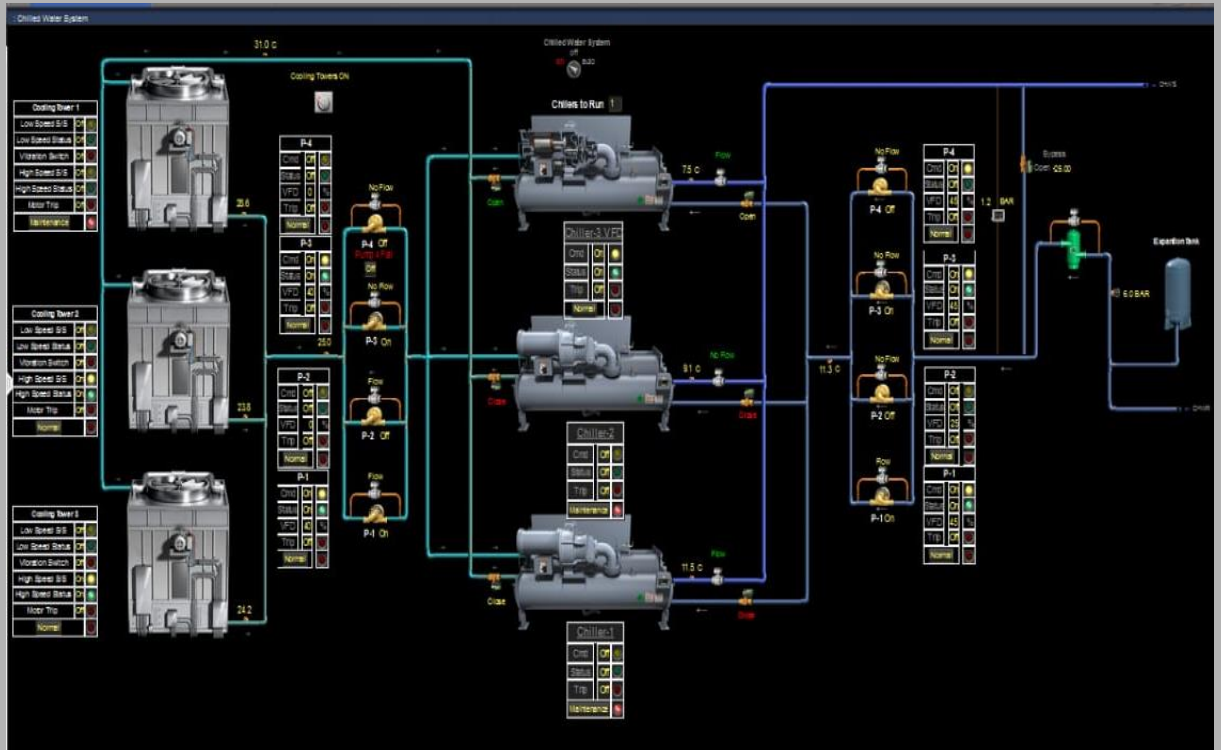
Chilled Water System

31.0 c

Chilled Water System
off
on auto

Cooling Towers ON

Chillers to Run 1

CHWS

Cooling Tower 1
| Low Speed S/S | Off |
|---|---|
| Low Speed Status | Off |
| Vibration Switch | Off |
| High Speed S/S | Off |
| High Speed Status | Off |
| Motor Trip | Off |
| Maintenance | |

25.6

P-4
| Cmd | Off |
|---|---|
| Status | Off |
| VFD | 0 % |
| Trip | Off |
| Normal | |

P-3
| Cmd | On |
|---|---|
| Status | On |
| VFD | 45 % |
| Trip | Off |
| Normal | |

No Flow
P-4 Off
Pump 4 Fail
Off

No Flow
P-3 On

Open

7.5 c
Flow

Open

Chiller-3 VFD
| Cmd | On |
|---|---|
| Status | On |
| Trip | Off |
| Normal | |

No Flow
P-4 Off

P-4
| Cmd | Off |
|---|---|
| Status | Off |
| VFD | 45 % |
| Trip | Off |
| Normal | |

1.2 BAR

Bypass
Open -25.00

Expansion Tank

6.0 BAR

Cooling Tower 2
| Low Speed S/S | Off |
|---|---|
| Low Speed Status | Off |
| Vibration Switch | Off |
| High Speed S/S | On |
| High Speed Status | On |
| Motor Trip | Off |
| Normal | |

25.0

No Flow
P-3 On

P-3
| Cmd | On |
|---|---|
| Status | On |
| VFD | 45 % |
| Trip | Off |
| Normal | |

9.1 c
No Flow

Close

Close

11.3 c

23.8

P-2
| Cmd | Off |
|---|---|
| Status | Off |
| VFD | 0 % |
| Trip | Off |
| Normal | |

Flow
P-2 Off

Chiller-2
| Cmd | Off |
|---|---|
| Status | Off |
| Trip | Off |
| Maintenance | |

No Flow
P-2 Off

P-2
| Cmd | Off |
|---|---|
| Status | Off |
| VFD | 29 % |
| Trip | Off |
| Normal | |

CHWR

P-1
| Cmd | On |
|---|---|
| Status | On |
| VFD | 40 % |
| Trip | Off |
| Normal | |

Flow
P-1 On

Flow
P-1 On

P-1
| Cmd | On |
|---|---|
| Status | On |
| VFD | 45 % |
| Trip | Off |
| Normal | |

Cooling Tower 3
| Low Speed S/S | Off |
|---|---|
| Low Speed Status | Off |
| Vibration Switch | Off |
| High Speed S/S | On |
| High Speed Status | On |
| Motor Trip | Off |
| Normal | |

24.2

Flow
11.5 c

Close

Close

Chiller-1
| Cmd | Off |
|---|---|
| Status | Off |
| Trip | Off |
| Maintenance | |